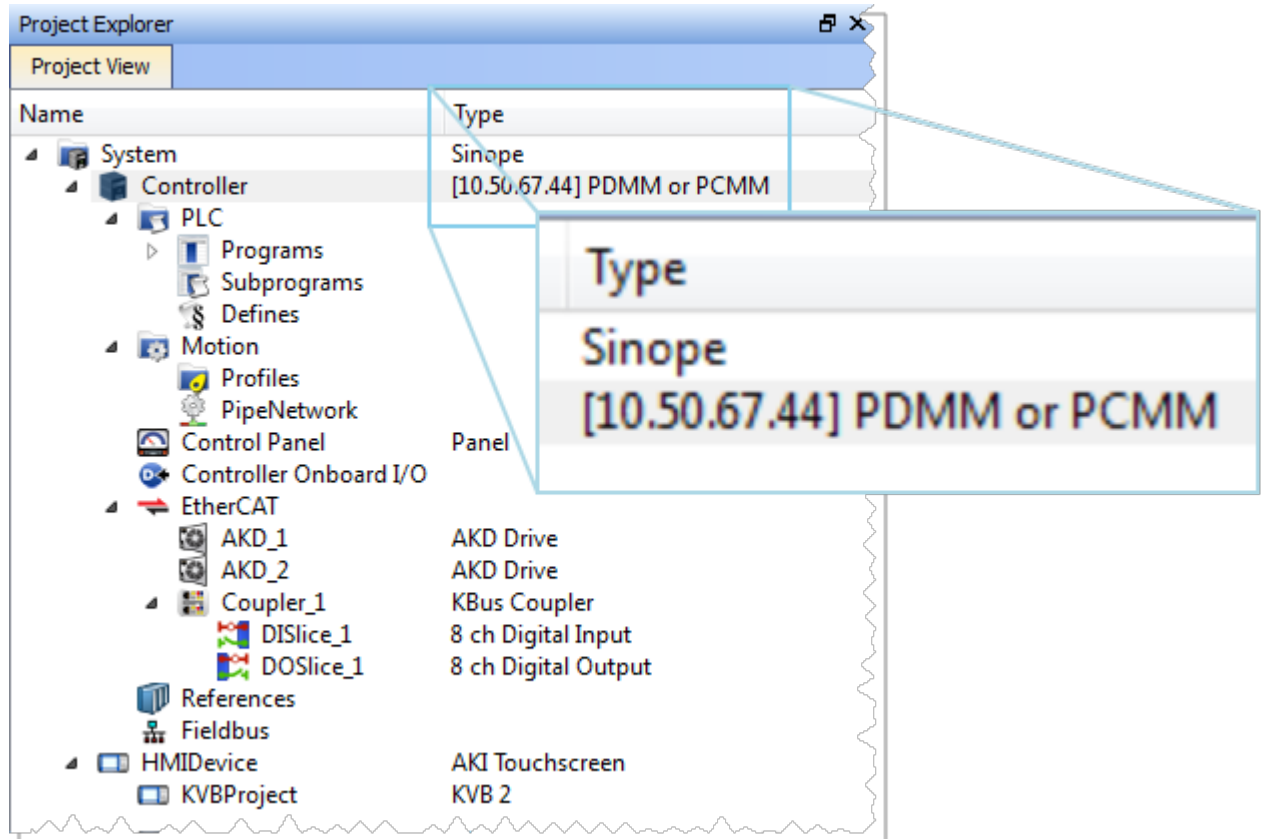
Project Explorer

Project View

| Name | Type |
|---|---|
| System | Sinope |
| Controller | [10.50.67.44] PDMM or PCMM |
| PLC | |
| Programs | |
| Subprograms | |
| Defines | |
| Motion | |
| Profiles | |
| PipeNetwork | |
| Control Panel | Panel |
| Controller Onboard I/O | |
| EtherCAT | |
| AKD_1 | AKD Drive |
| AKD_2 | AKD Drive |
| Coupler_1 | KBus Coupler |
| DISlice_1 | 8 ch Digital Input |
| DOSlice_1 | 8 ch Digital Output |
| References | |
| Fieldbus | |
| HMIDevice | AKI Touchscreen |
| KVBProject | KVB 2 |

Type

Sinope

[10.50.67.44] PDMM or PCMM